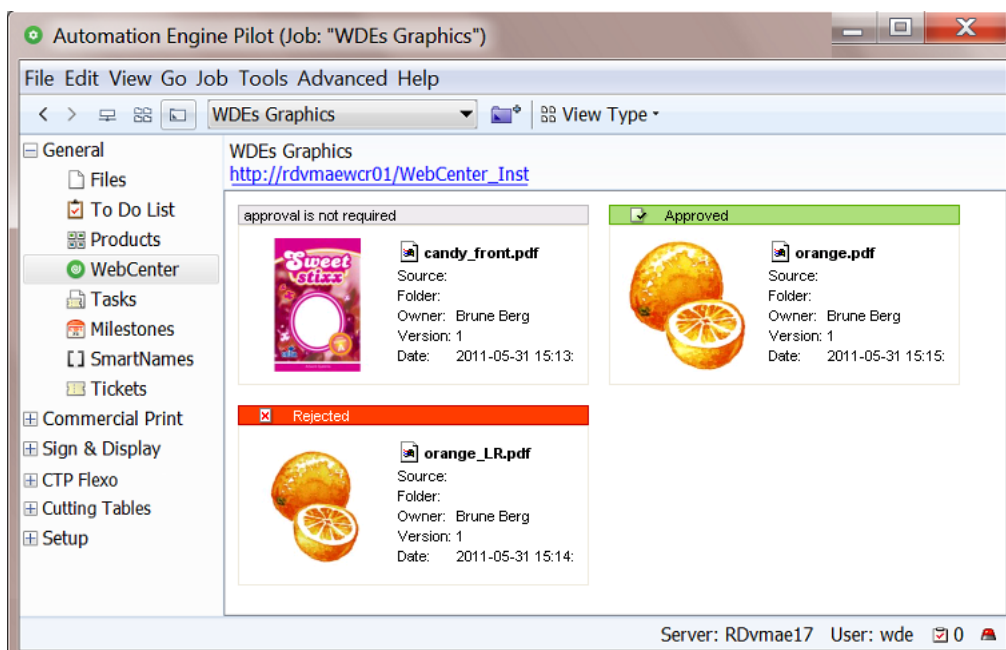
Automation Engine Pilot (Job: "WDEs Graphics")

File Edit View Go Job Tools Advanced Help

WDEs Graphics
View Type

General
Files
To Do List
Products
WebCenter
Tasks
Milestones
SmartNames
Tickets
Commercial Print
Sign & Display
CTP Flexo
Cutting Tables
Setup

WDEs Graphics
http://rdvmaewcr01/WebCenter_Inst

approval is not required
Sweet stixx
candy_front.pdf
Source:
Folder:
Owner: Brune Berg
Version: 1
Date: 2011-05-31 15:13:

Approved
orange.pdf
Source:
Folder:
Owner: Brune Berg
Version: 1
Date: 2011-05-31 15:15:

Rejected
orange_LR.pdf
Source:
Folder:
Owner: Brune Berg
Version: 1
Date: 2011-05-31 15:14:

Server: RDvmae17 User: wde 0